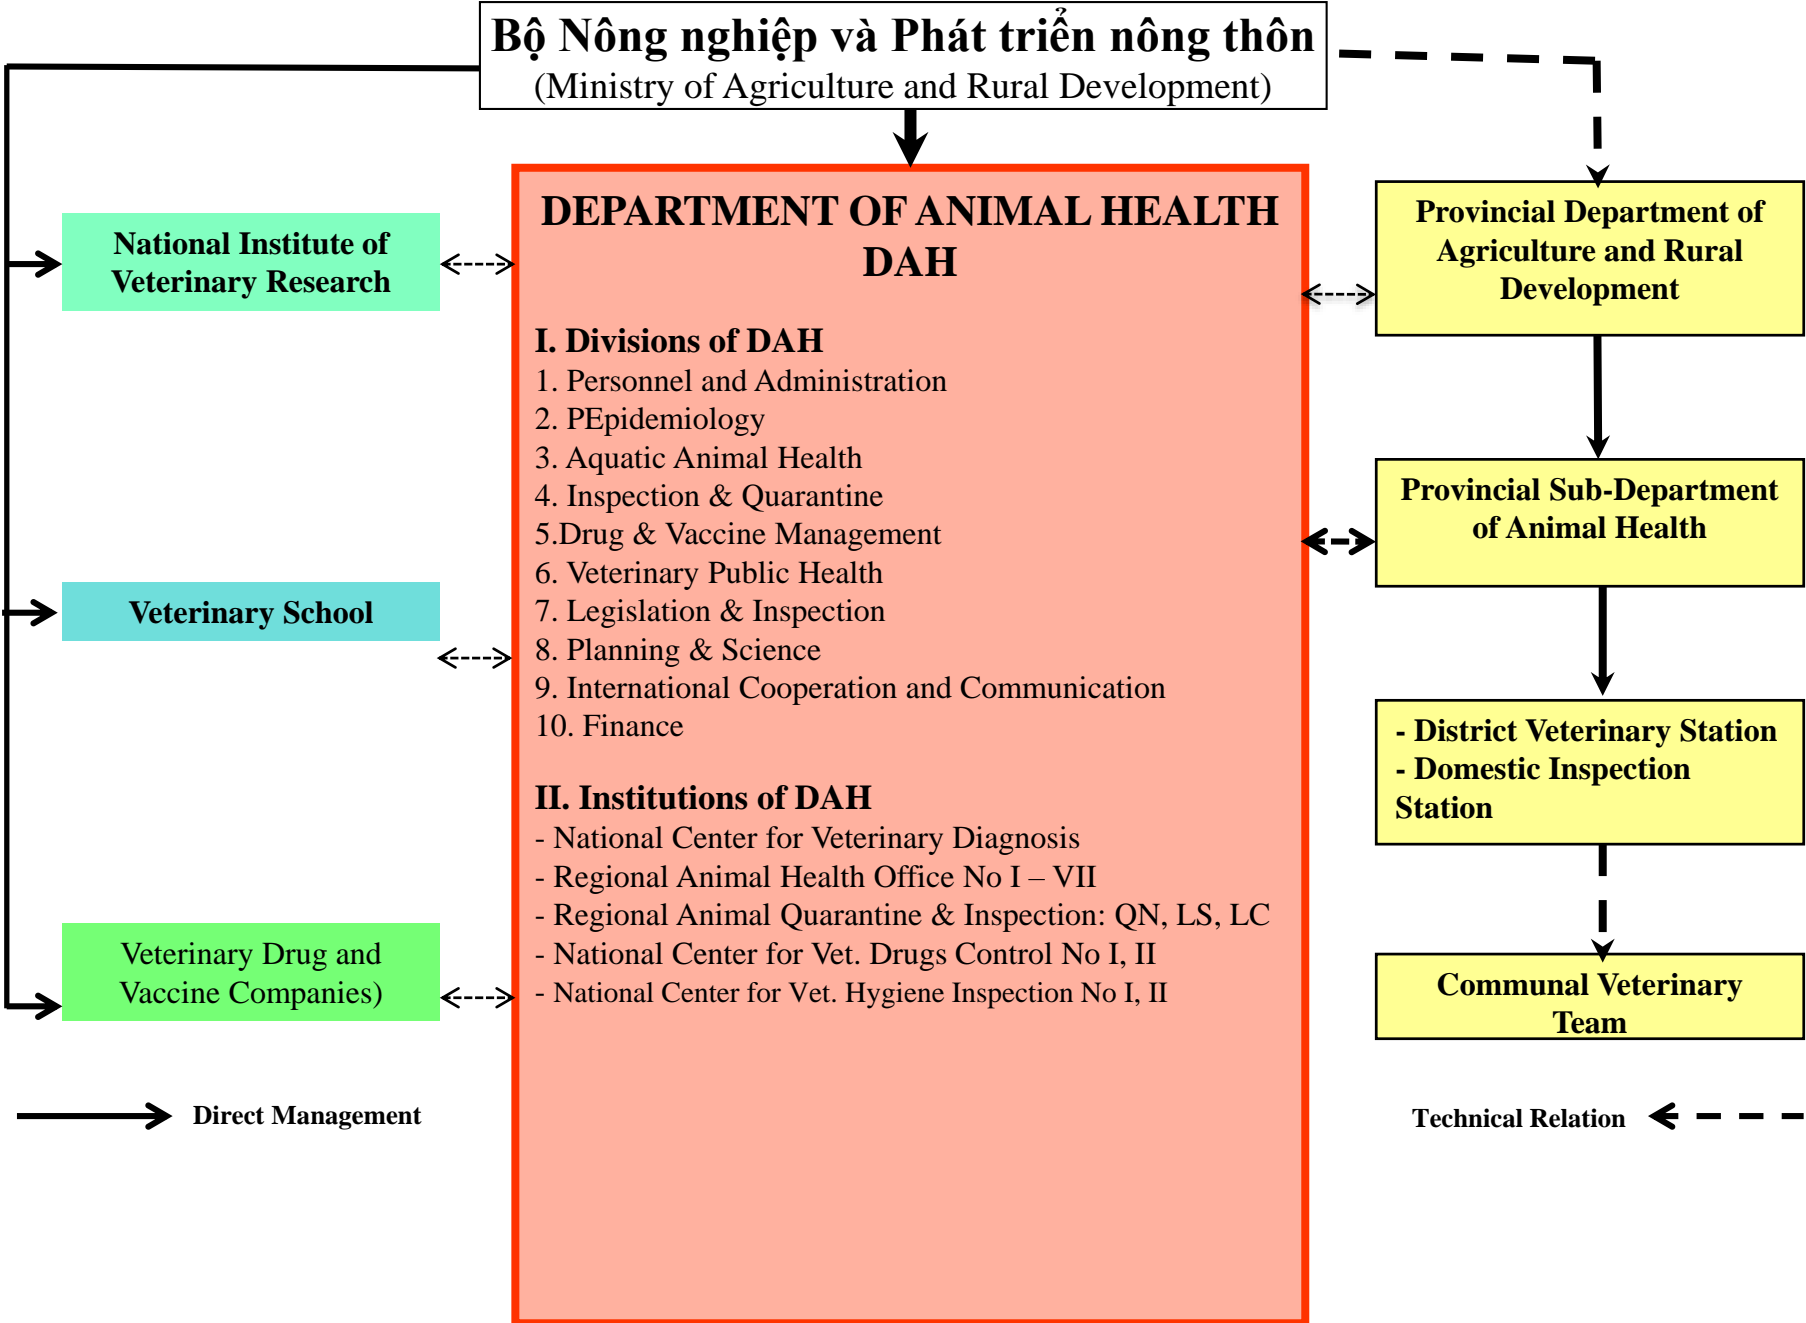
Bộ Nông nghiệp và Phát triển nông thôn
(Ministry of Agriculture and Rural Development)

National Institute of Veterinary Research

Veterinary School

Veterinary Drug and Vaccine Companies)

DEPARTMENT OF ANIMAL HEALTH
DAH

I. Divisions of DAH
1. Personnel and Administration
2. PEpidemiology
3. Aquatic Animal Health
4. Inspection & Quarantine
5.Drug & Vaccine Management
6. Veterinary Public Health
7. Legislation & Inspection
8. Planning & Science
9. International Cooperation and Communication
10. Finance

II. Institutions of DAH
- National Center for Veterinary Diagnosis
- Regional Animal Health Office No I – VII
- Regional Animal Quarantine & Inspection: QN, LS, LC
- National Center for Vet. Drugs Control No I, II
- National Center for Vet. Hygiene Inspection No I, II

Provincial Department of Agriculture and Rural Development

Provincial Sub-Department of Animal Health

- District Veterinary Station
- Domestic Inspection Station

Communal Veterinary Team

Direct Management

Technical Relation